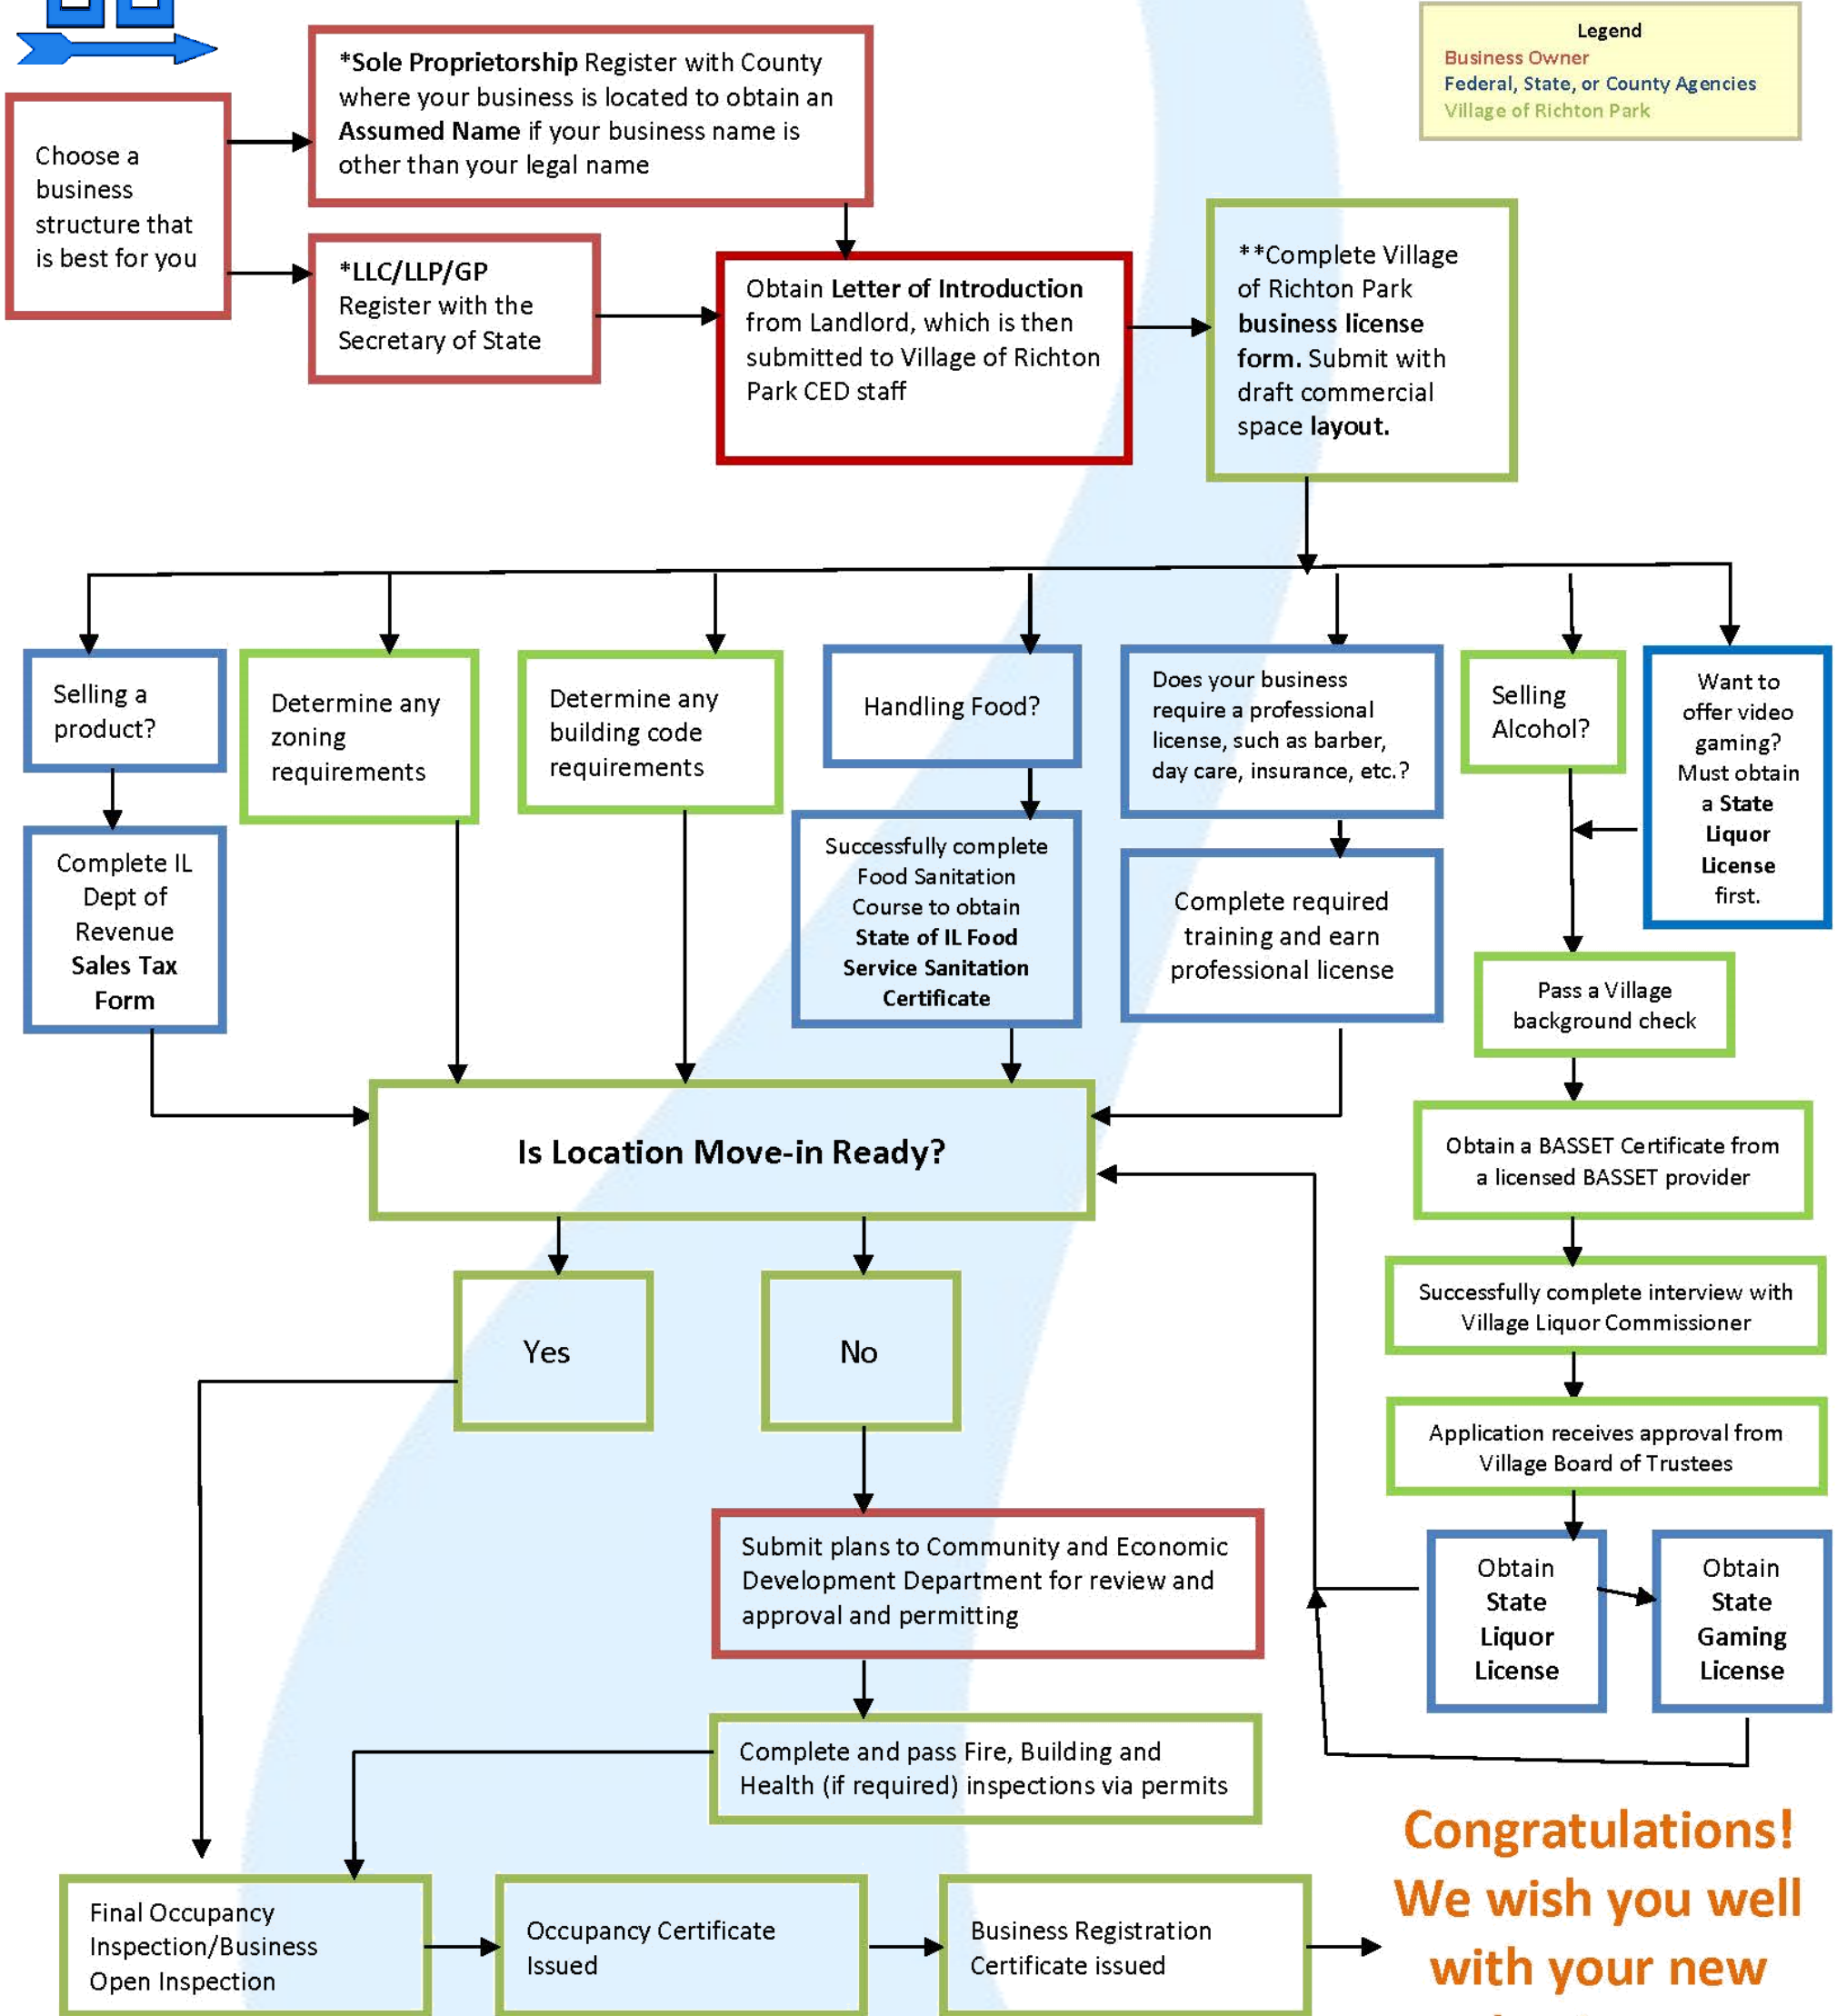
Legend
Business Owner
Federal, State, or County Agencies
Village of Richton Park

Choose a business structure that is best for you

*Sole Proprietorship Register with County where your business is located to obtain an Assumed Name if your business name is other than your legal name

*LLC/LLP/GP Register with the Secretary of State

Obtain Letter of Introduction from Landlord, which is then submitted to Village of Richton Park CED staff

**Complete Village of Richton Park business license form. Submit with draft commercial space layout.

Selling a product?

Determine any zoning requirements

Determine any building code requirements

Handling Food?

Does your business require a professional license, such as barber, day care, insurance, etc.?

Selling Alcohol?

Want to offer video gaming? Must obtain a State Liquor License first.

Complete IL Dept of Revenue Sales Tax Form

Successfully complete Food Sanitation Course to obtain State of IL Food Service Sanitation Certificate

Complete required training and earn professional license

Pass a Village background check

Is Location Move-in Ready?

Obtain a BASSET Certificate from a licensed BASSET provider

Successfully complete interview with Village Liquor Commissioner

Yes

No

Application receives approval from Village Board of Trustees

Submit plans to Community and Economic Development Department for review and approval and permitting

Obtain State Liquor License

Obtain State Gaming License

Complete and pass Fire, Building and Health (if required) inspections via permits

Final Occupancy Inspection/Business Open Inspection

Occupancy Certificate Issued

Business Registration Certificate issued

Congratulations! We wish you well with your new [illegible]